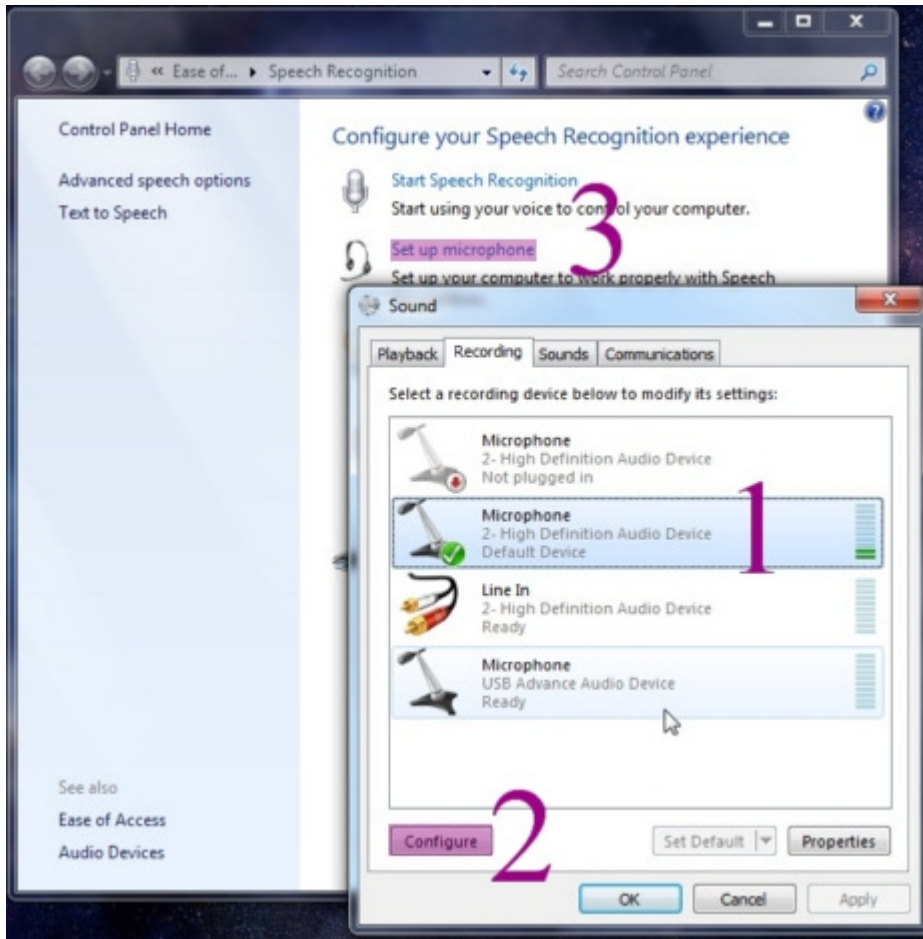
« Ease of... ▸ Speech Recognition

Search Control Panel

Control Panel Home

Advanced speech options

Text to Speech

Configure your Speech Recognition experience

Start Speech Recognition

Start using your voice to control your computer.

3

Set up microphone

Set up your computer to work properly with Speech

Sound

Playback | Recording | Sounds | Communications

Select a recording device below to modify its settings:

Microphone
2- High Definition Audio Device
Not plugged in

Microphone
2- High Definition Audio Device
Default Device

1

Line In
2- High Definition Audio Device
Ready

Microphone
USB Advance Audio Device
Ready

See also

Ease of Access

Audio Devices

Configure

2

Set Default

Properties

OK

Cancel

Apply